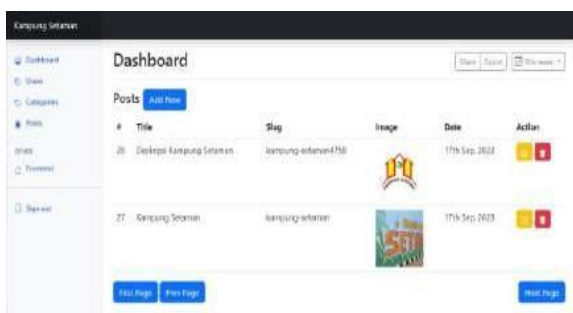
Kampung Setaman

Dashboard
Users
Categories
Posts

Other
Thememi

Sign out

Dashboard

Share Export This week

Posts Add New

| # | Title | Slug | Image | Date | Action |
|---|---|---|---|---|---|
| 26 | Deskripsi Kampung Setaman | kampung-setaman4758 | | 17th Sep, 2023 | |
| 27 | Kampung Setaman | kampung-setaman | | 17th Sep, 2023 | |

First Page Prev Page

Next Page